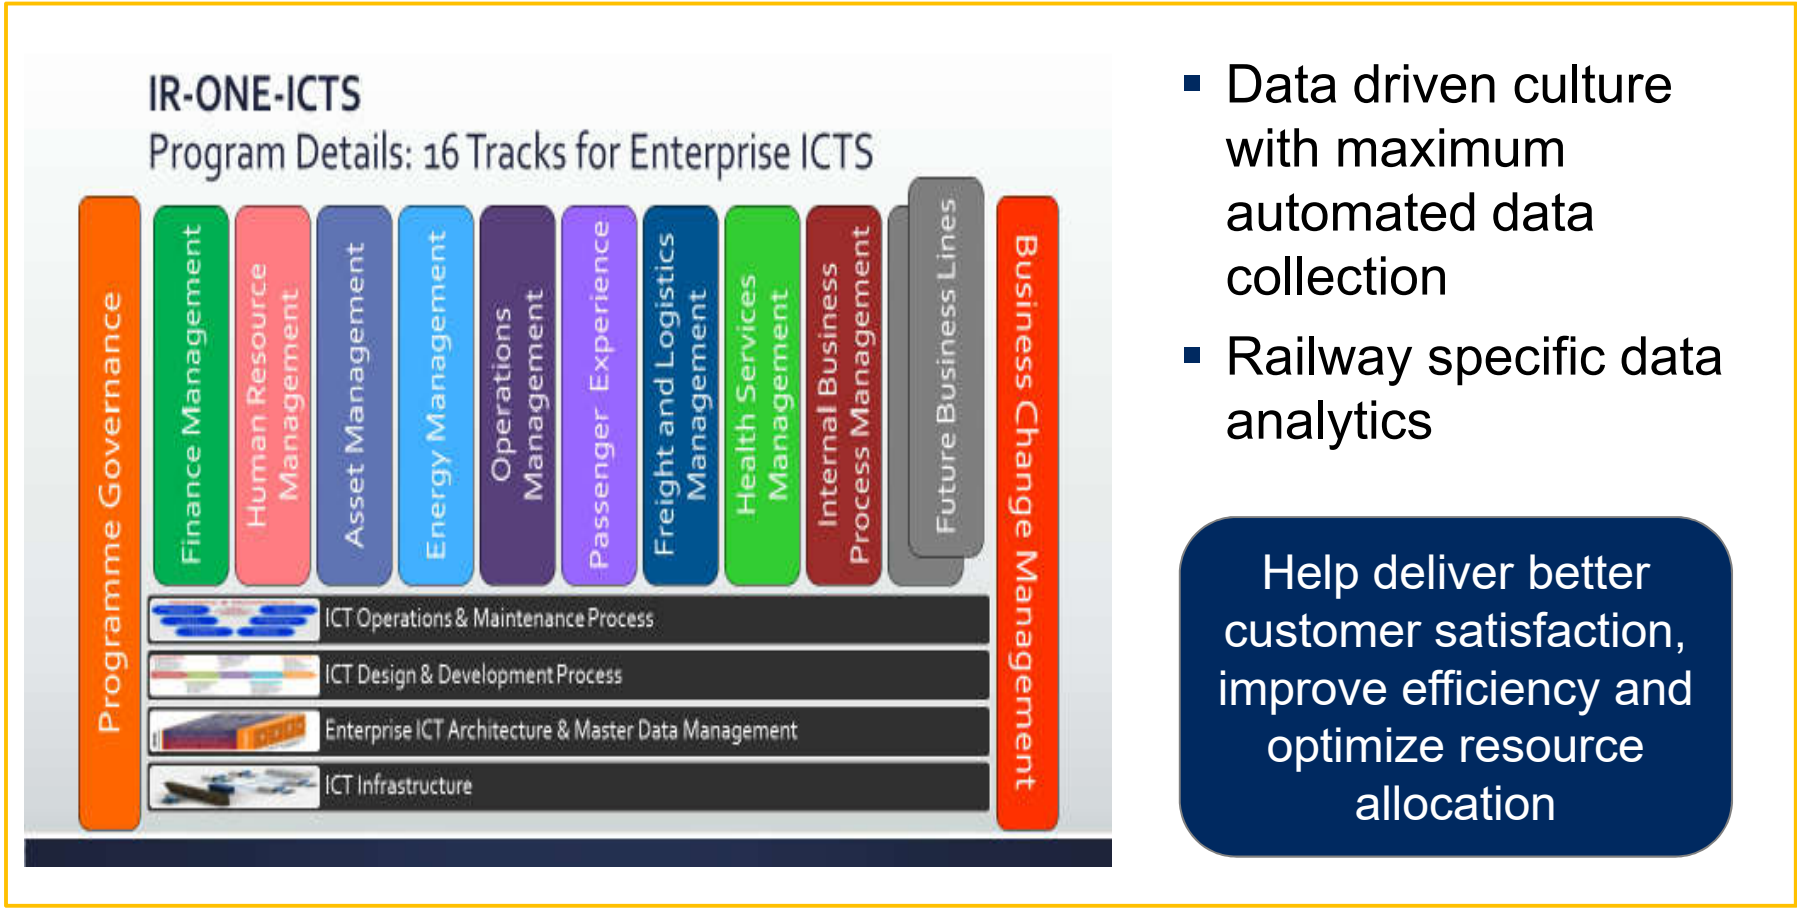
IR-ONE-ICTS
Program Details: 16 Tracks for Enterprise ICTS

Programme Governance

Finance Management

Human Resource Management

Asset Management

Energy Management

Operations Management

Passenger Experience

Freight and Logistics Management

Health Services Management

Internal Business Process Management

Future Business Lines

Business Change Management

ICT Operations & Maintenance Process

ICT Design & Development Process

Enterprise ICT Architecture & Master Data Management

ICT Infrastructure

- Data driven culture with maximum automated data collection
- Railway specific data analytics

Help deliver better customer satisfaction, improve efficiency and optimize resource allocation